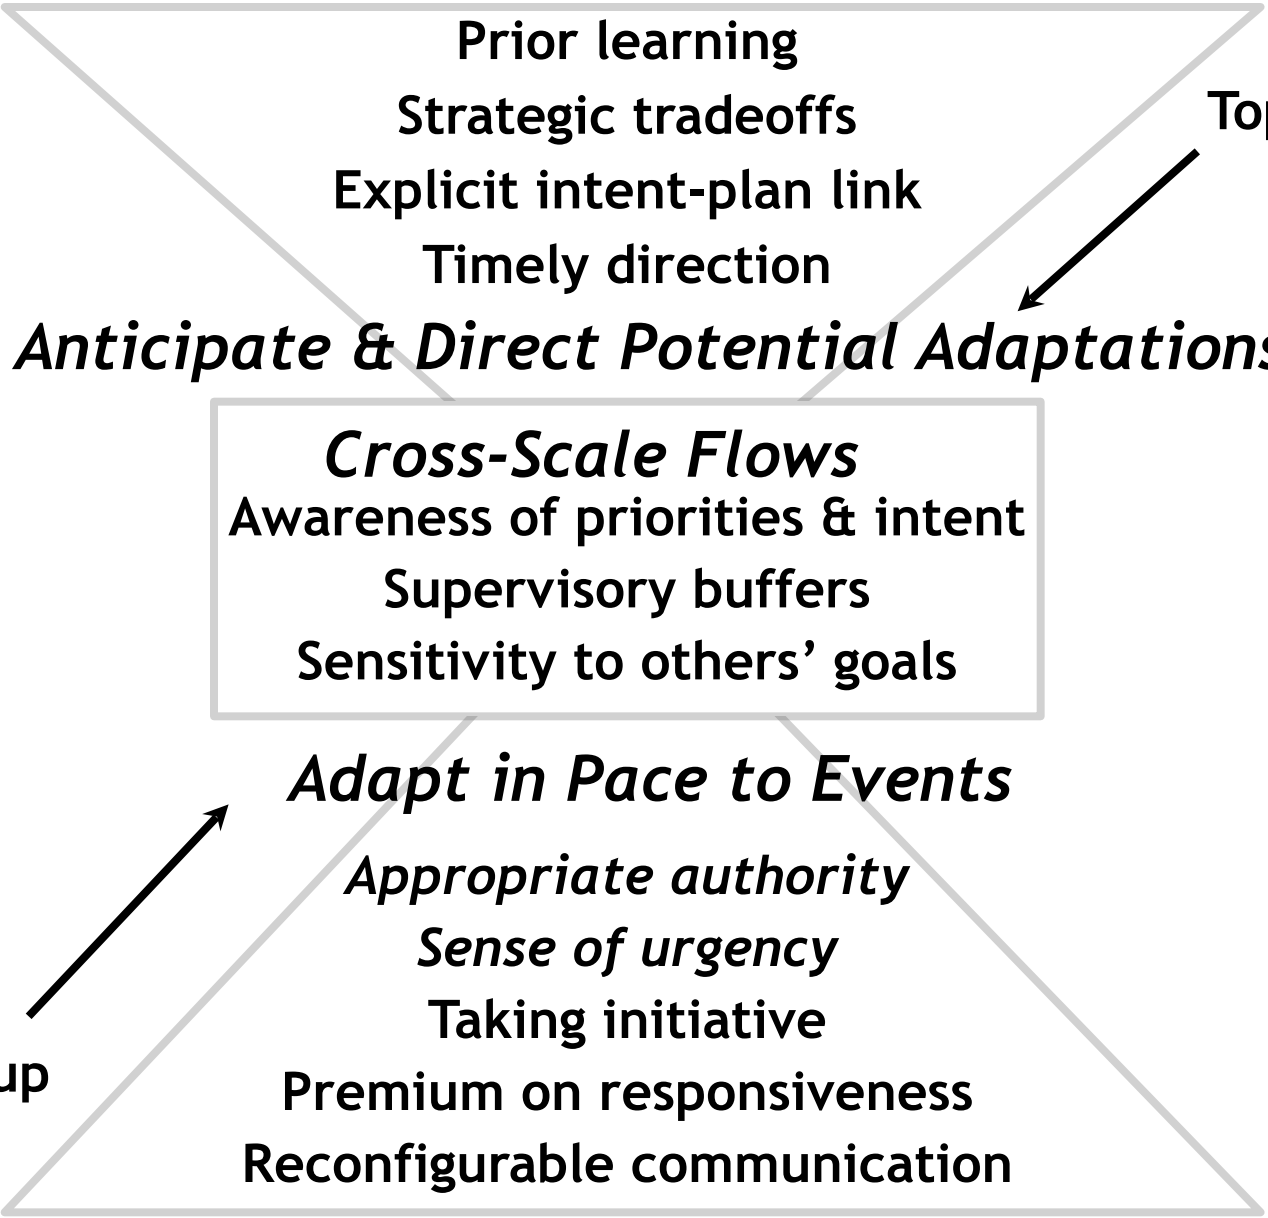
Prior learning

Strategic tradeoffs

Explicit intent-plan link

Timely direction

To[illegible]

*Anticipate & Direct Potential Adaptation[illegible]*

*Cross-Scale Flows*

Awareness of priorities & intent

Supervisory buffers

Sensitivity to others' goals

*Adapt in Pace to Events*

*Appropriate authority*

*Sense of urgency*

Taking initiative

Premium on responsiveness

Reconfigurable communication

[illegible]up